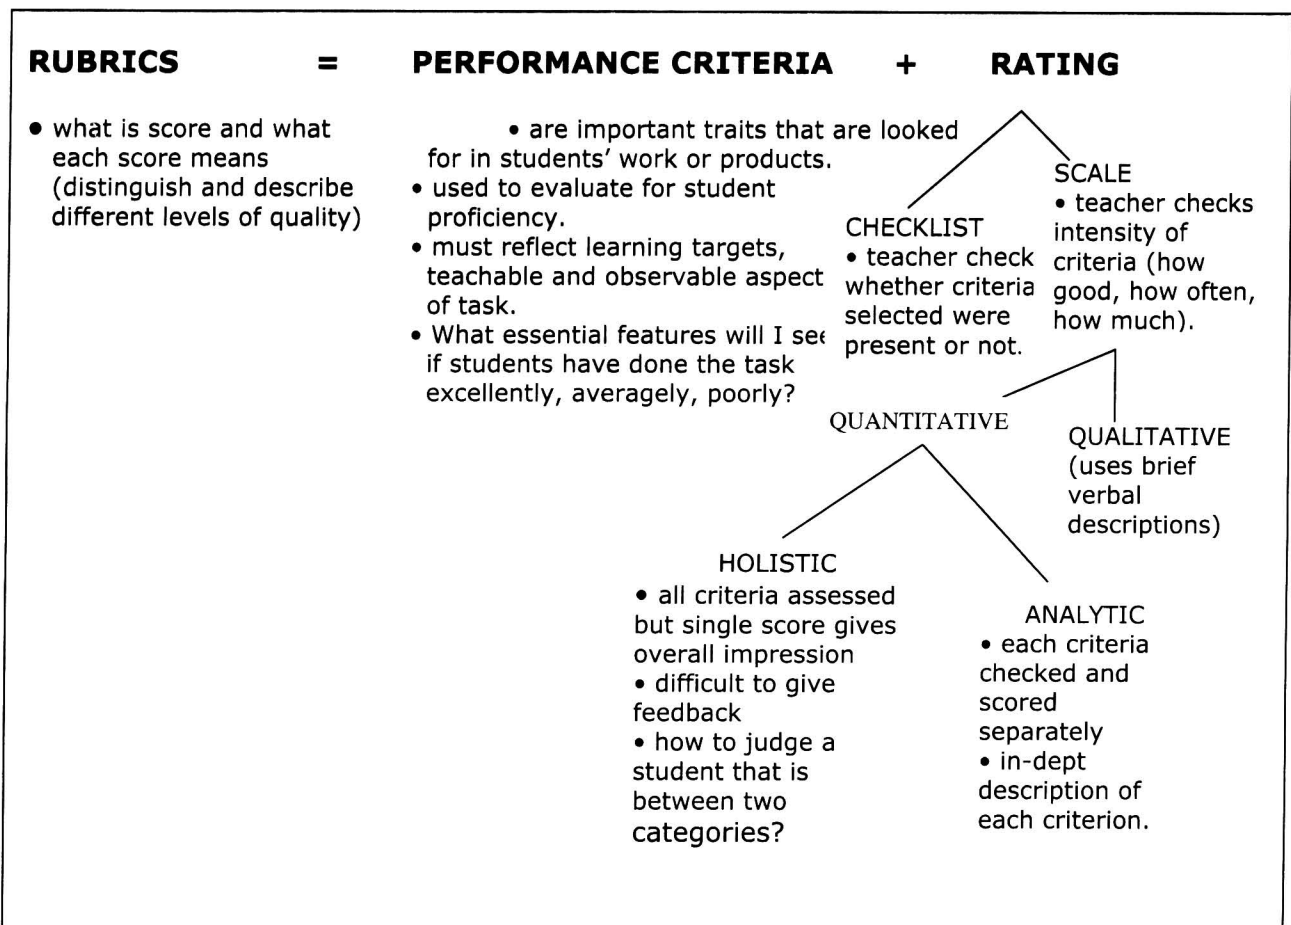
RUBRICS = PERFORMANCE CRITERIA + RATING

• what is score and what each score means (distinguish and describe different levels of quality)

• are important traits that are looked for in students' work or products.
• used to evaluate for student proficiency.
• must reflect learning targets, teachable and observable aspect of task.
• What essential features will I se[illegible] if students have done the task excellently, averagely, poorly?

CHECKLIST
• teacher check whether criteria selected were present or not.

SCALE
• teacher checks intensity of criteria (how good, how often, how much).

QUANTITATIVE

QUALITATIVE
(uses brief verbal descriptions)

HOLISTIC
• all criteria assessed but single score gives overall impression
• difficult to give feedback
• how to judge a student that is between two categories?

ANALYTIC
• each criteria checked and scored separately
• in-dept description of each criterion.